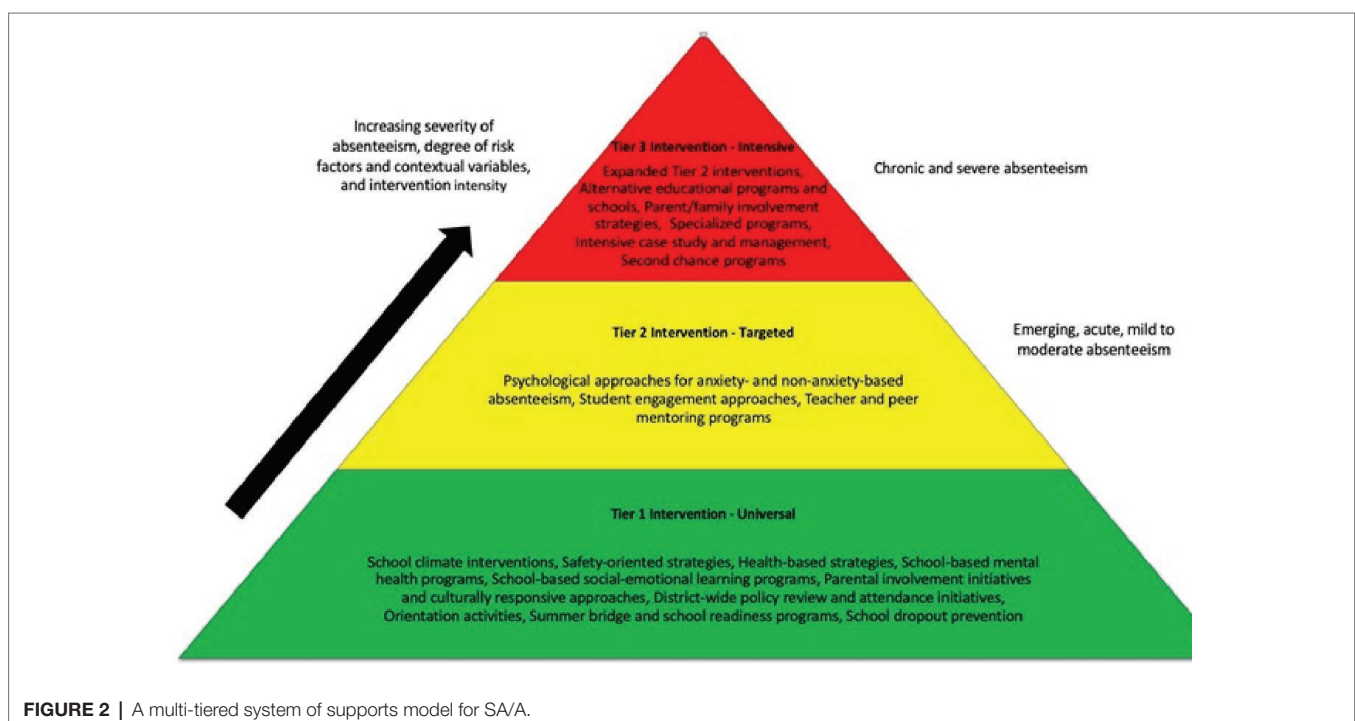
Increasing severity of absenteeism, degree of risk factors and contextual variables, and intervention intensity

Tier 3 Intervention - Intensive

Expanded Tier 2 interventions, Alternative educational programs and schools, Parent/family involvement strategies, Specialized programs, Intensive case study and management, Second chance programs

Chronic and severe absenteeism

Tier 2 Intervention - Targeted

Psychological approaches for anxiety- and non-anxiety-based absenteeism, Student engagement approaches, Teacher and peer mentoring programs

Emerging, acute, mild to moderate absenteeism

Tier 1 Intervention - Universal

School climate interventions, Safety-oriented strategies, Health-based strategies, School-based mental health programs, School-based social-emotional learning programs, Parental involvement initiatives and culturally responsive approaches, District-wide policy review and attendance initiatives, Orientation activities, Summer bridge and school readiness programs, School dropout prevention

FIGURE 2 | A multi-tiered system of supports model for SA/A.